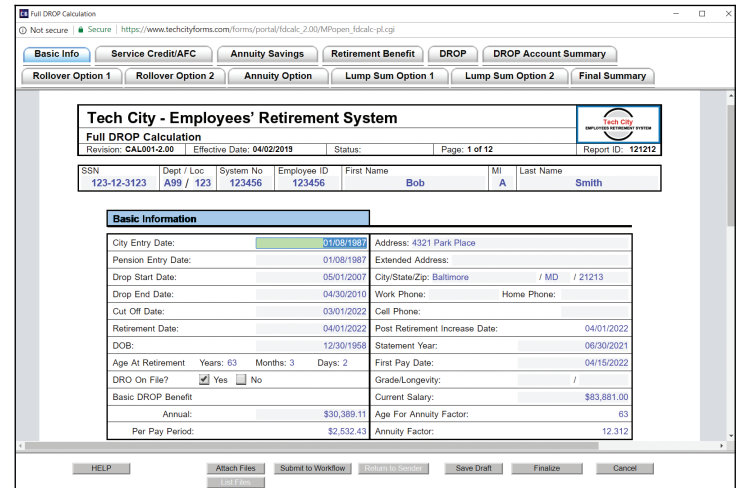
Full DROP Calculation

Not secure | Secure | https://www.techcityforms.com/forms/portal/fdcalc_2.00/MPopen_fdcalc-pl.cgi

Basic Info | Service Credit/AFC | Annuity Savings | Retirement Benefit | DROP | DROP Account Summary

Rollover Option 1 | Rollover Option 2 | Annuity Option | Lump Sum Option 1 | Lump Sum Option 2 | Final Summary

Tech City - Employees' Retirement System

Tech City EMPLOYEES RETIREMENT SYSTEM

Full DROP Calculation

Revision: CAL001-2.00 | Effective Date: 04/02/2019 | Status: | Page: 1 of 12 | Report ID: 121212

| SSN | Dept / Loc | System No | Employee ID | First Name | MI | Last Name |
|---|---|---|---|---|---|---|
| 123-12-3123 | A99 / 123 | 123456 | 123456 | Bob | A | Smith |

Basic Information

| | | | |
|---|---|---|---|
| City Entry Date: | 01/08/1987 | Address: 4321 Park Place | |
| Pension Entry Date: | 01/08/1987 | Extended Address: | |
| Drop Start Date: | 05/01/2007 | City/State/Zip: Baltimore | / MD / 21213 |
| Drop End Date: | 04/30/2010 | Work Phone: | Home Phone: |
| Cut Off Date: | 03/01/2022 | Cell Phone: | |
| Retirement Date: | 04/01/2022 | Post Retirement Increase Date: | 04/01/2022 |
| DOB: | 12/30/1958 | Statement Year: | 06/30/2021 |
| Age At Retirement Years: 63 Months: 3 Days: 2 | | First Pay Date: | 04/15/2022 |
| DRO On File? Yes No | | Grade/Longevity: | / |
| Basic DROP Benefit | | Current Salary: | $83,881.00 |
| Annual: | $30,389.11 | Age For Annuity Factor: | 63 |
| Per Pay Period: | $2,532.43 | Annuity Factor: | 12.312 |

HELP | Attach Files | Submit to Workflow | Return to Sender | Save Draft | Finalize | Cancel

List Files